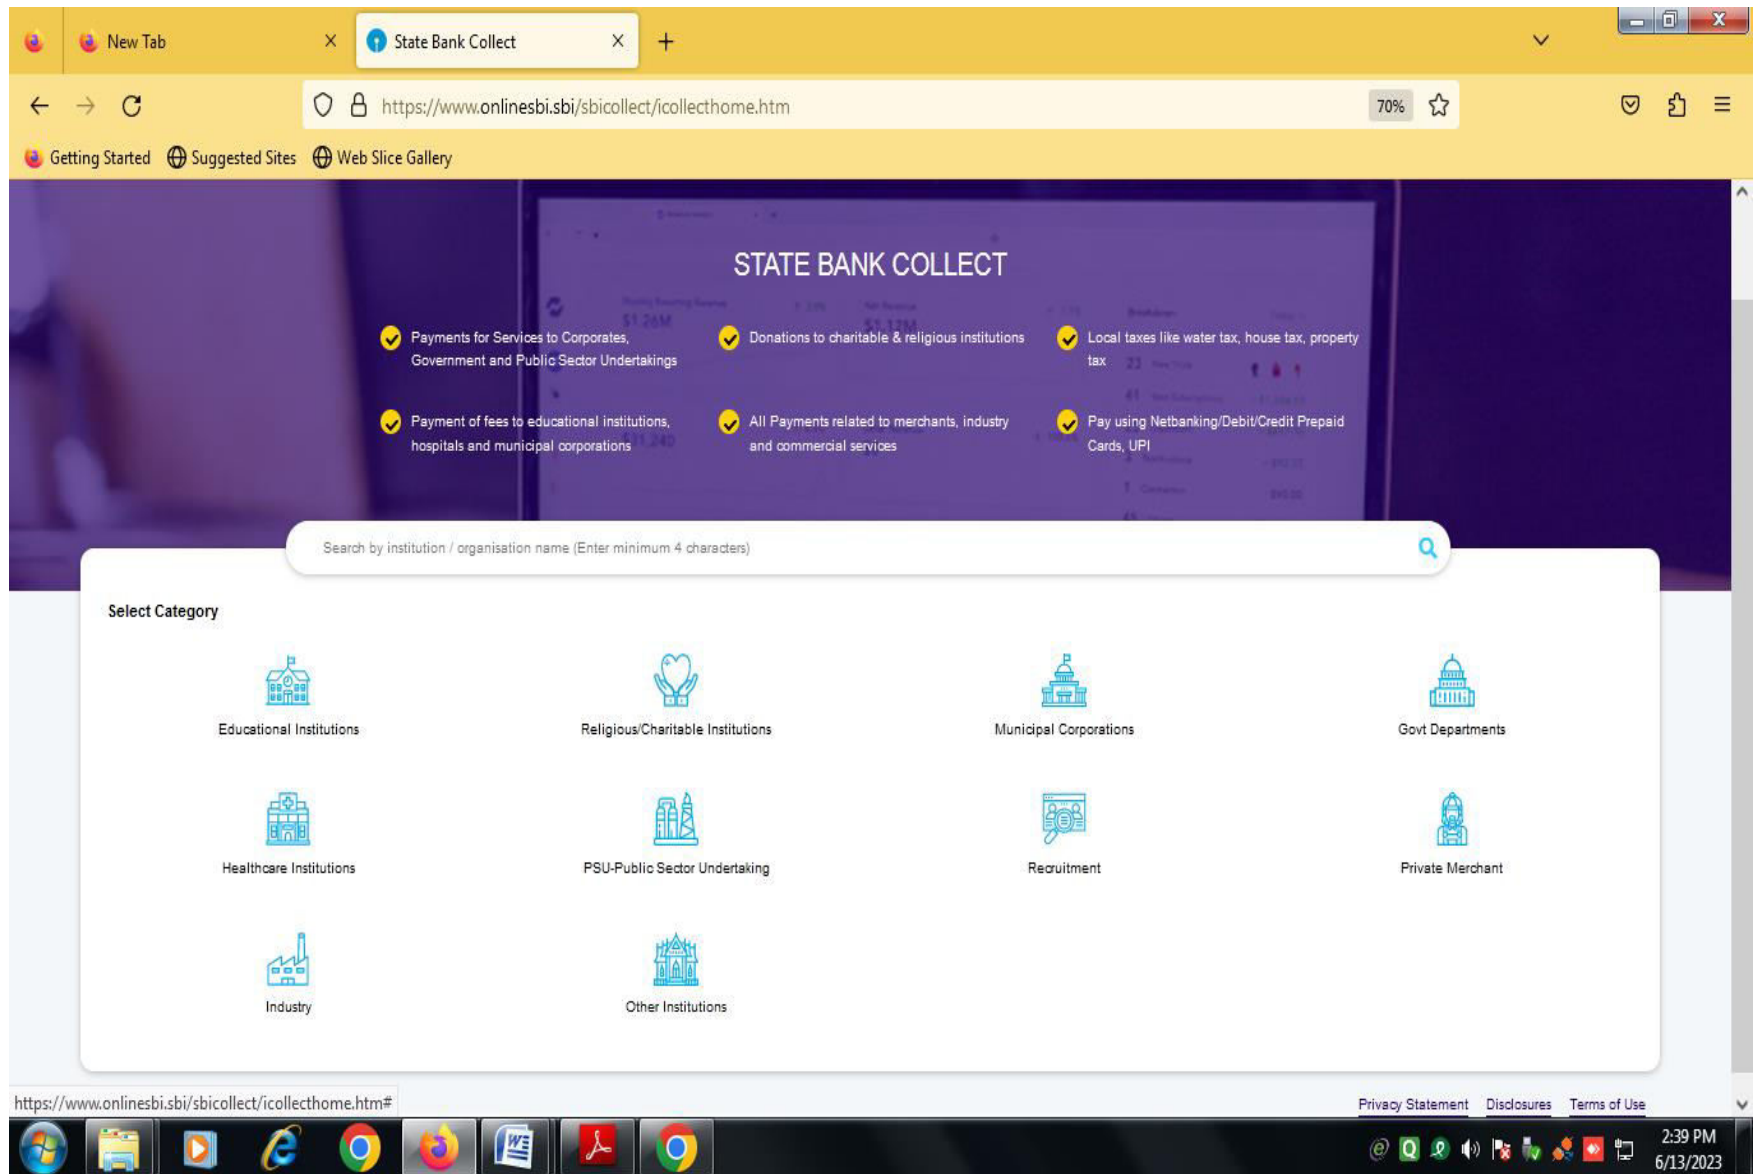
New Tab
State Bank Collect
https://www.onlinesbi.sbi/sbicollect/icollecthome.htm
70%
Getting Started Suggested Sites Web Slice Gallery

STATE BANK COLLECT

Payments for Services to Corporates, Government and Public Sector Undertakings
Donations to charitable & religious institutions
Local taxes like water tax, house tax, property tax
Payment of fees to educational institutions, hospitals and municipal corporations
All Payments related to merchants, industry and commercial services
Pay using Netbanking/Debit/Credit Prepaid Cards, UPI

Search by institution / organisation name (Enter minimum 4 characters)

Select Category

Educational Institutions
Religious/Charitable Institutions
Municipal Corporations
Govt Departments
Healthcare Institutions
PSU-Public Sector Undertaking
Recruitment
Private Merchant
Industry
Other Institutions

https://www.onlinesbi.sbi/sbicollect/icollecthome.htm#
Privacy Statement Disclosures Terms of Use
2:39 PM
6/13/2023